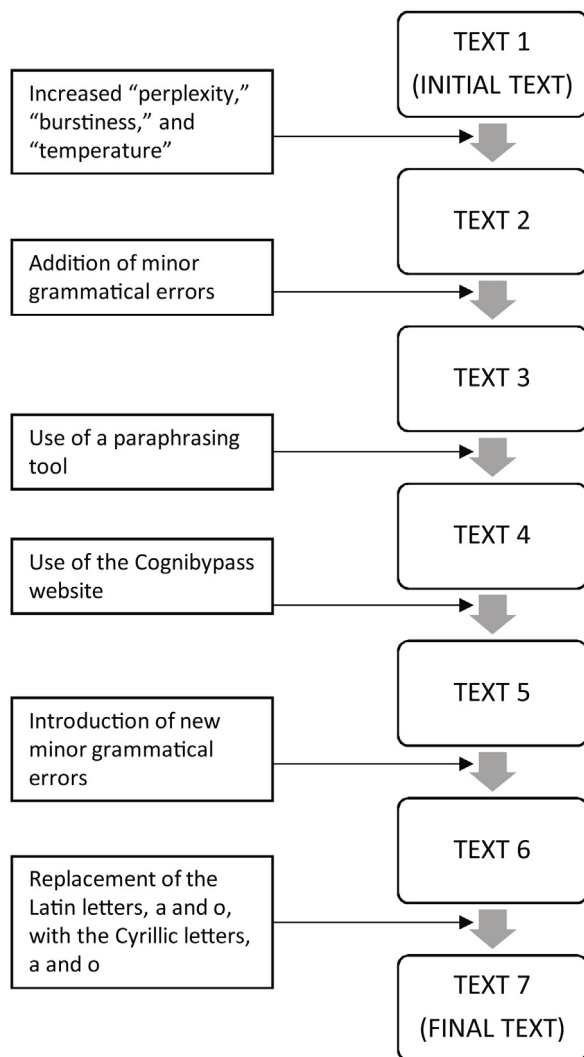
TEXT 1
(INITIAL TEXT)

Increased “perplexity,” “burstiness,” and “temperature”

TEXT 2

Addition of minor grammatical errors

TEXT 3

Use of a paraphrasing tool

TEXT 4

Use of the Cognibypass website

TEXT 5

Introduction of new minor grammatical errors

TEXT 6

Replacement of the Latin letters, a and o, with the Cyrillic letters, а and о

TEXT 7
(FINAL TEXT)